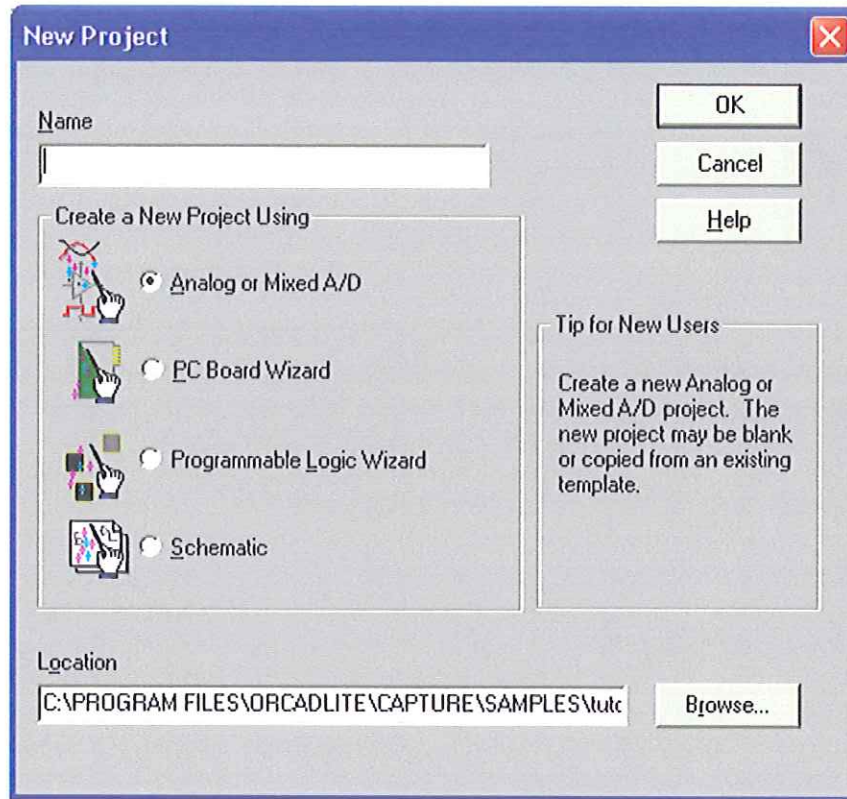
New Project

Name

OK

Cancel

Help

Create a New Project Using

Analog or Mixed A/D

PC Board Wizard

Programmable Logic Wizard

Schematic

Tip for New Users

Create a new Analog or Mixed A/D project. The new project may be blank or copied from an existing template.

Location

C:\PROGRAM FILES\ORCADLITE\CAPTURE\SAMPLES\tutc

Browse...